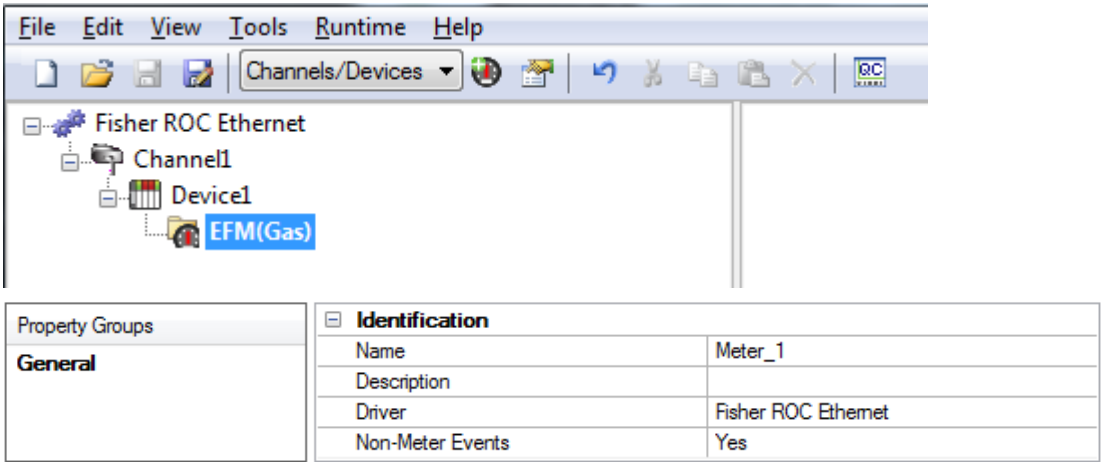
File Edit View Tools Runtime Help

Channels/Devices

Fisher ROC Ethernet
Channel1
Device1
EFM(Gas)

Property Groups
General

| Identification | |
|---|---|
| Name | Meter_1 |
| Description | |
| Driver | Fisher ROC Ethernet |
| Non-Meter Events | Yes |